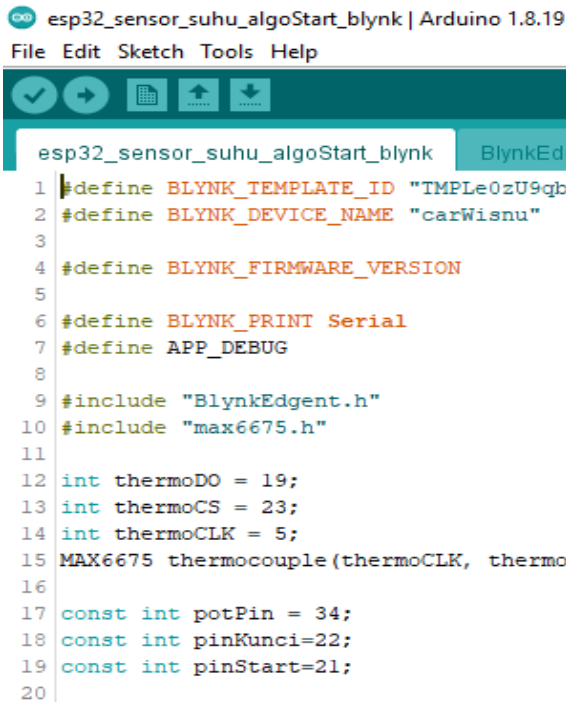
esp32_sensor_suhu_algoStart_blynk | Arduino 1.8.19
File Edit Sketch Tools Help

esp32_sensor_suhu_algoStart_blynk
BlynkEd

1 #define BLYNK_TEMPLATE_ID "TMPLe0zU9qb
2 #define BLYNK_DEVICE_NAME "carWisnu"
3
4 #define BLYNK_FIRMWARE_VERSION
5
6 #define BLYNK_PRINT Serial
7 #define APP_DEBUG
8
9 #include "BlynkEdgent.h"
10 #include "max6675.h"
11
12 int thermoDO = 19;
13 int thermoCS = 23;
14 int thermoCLK = 5;
15 MAX6675 thermocouple(thermoCLK, thermo
16
17 const int potPin = 34;
18 const int pinKunci=22;
19 const int pinStart=21;
20